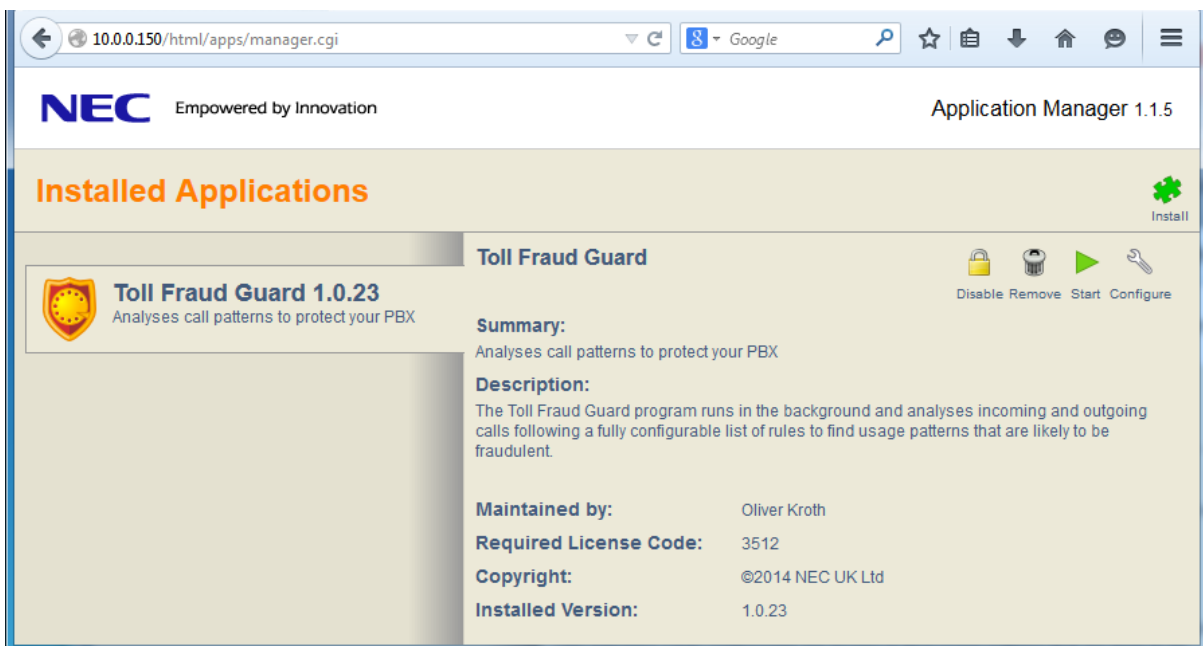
10.0.0.150/html/apps/manager.cgi

Google

NEC Empowered by Innovation

Application Manager 1.1.5

Installed Applications

Install

Toll Fraud Guard 1.0.23
Analyses call patterns to protect your PBX

Toll Fraud Guard

Disable Remove Start Configure

Summary:
Analyses call patterns to protect your PBX

Description:
The Toll Fraud Guard program runs in the background and analyses incoming and outgoing calls following a fully configurable list of rules to find usage patterns that are likely to be fraudulent.

| Maintained by: | Oliver Kroth |
|---|---|
| Required License Code: | 3512 |
| Copyright: | ©2014 NEC UK Ltd |
| Installed Version: | 1.0.23 |